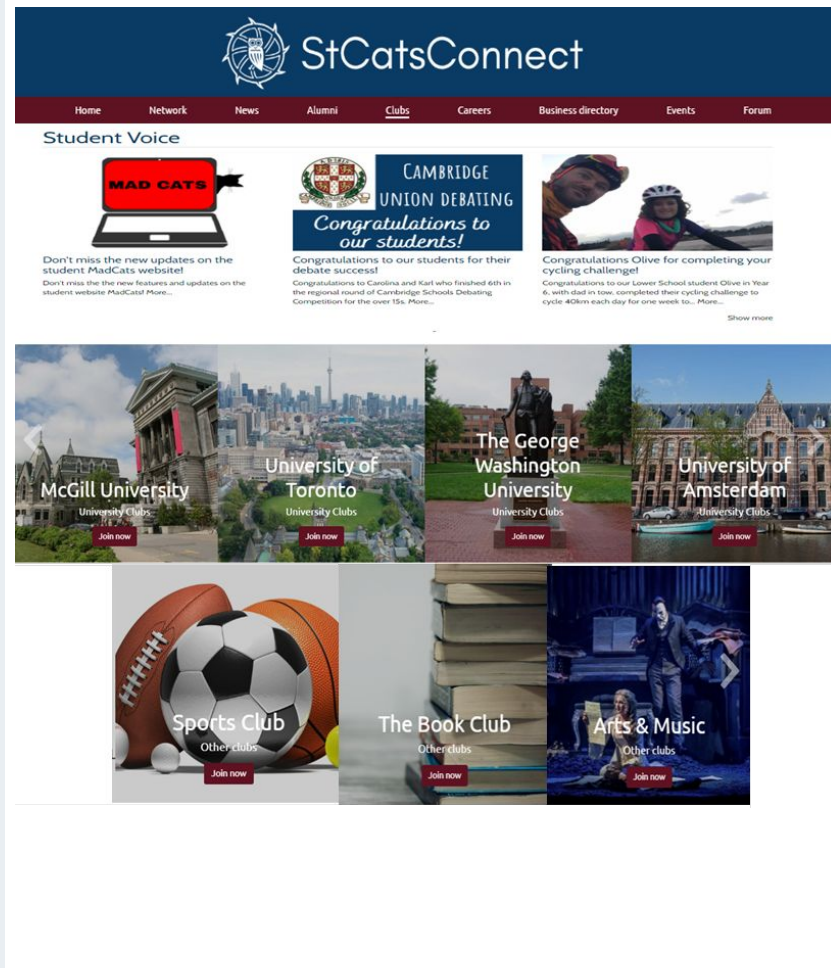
StCatsConnect

Home Network News Alumni Clubs Careers Business directory Events Forum

Student Voice

MAD CATS

Don't miss the new updates on the student MadCats website!

Don't miss the the new features and updates on the student website MadCats! More...

CAMBRIDGE UNION DEBATING

Congratulations to our students!

Congratulations to our students for their debate success!

Congratulations to Carolina and Karl who finished 6th in the regional round of Cambridge Schools Debating Competition for the over 15s. More...

Congratulations Olive for completing your cycling challenge!

Congratulations to our Lower School student Olive in Year 6, with dad in tow, completed their cycling challenge to cycle 40km each day for one week to... More...

Show more

McGill University
University Clubs
Join now

University of Toronto
University Clubs
Join now

The George Washington University
University Clubs
Join now

University of Amsterdam
University Clubs
Join now

Sports Club
Other clubs
Join now

The Book Club
Other clubs
Join now

Arts & Music
Other clubs
Join now